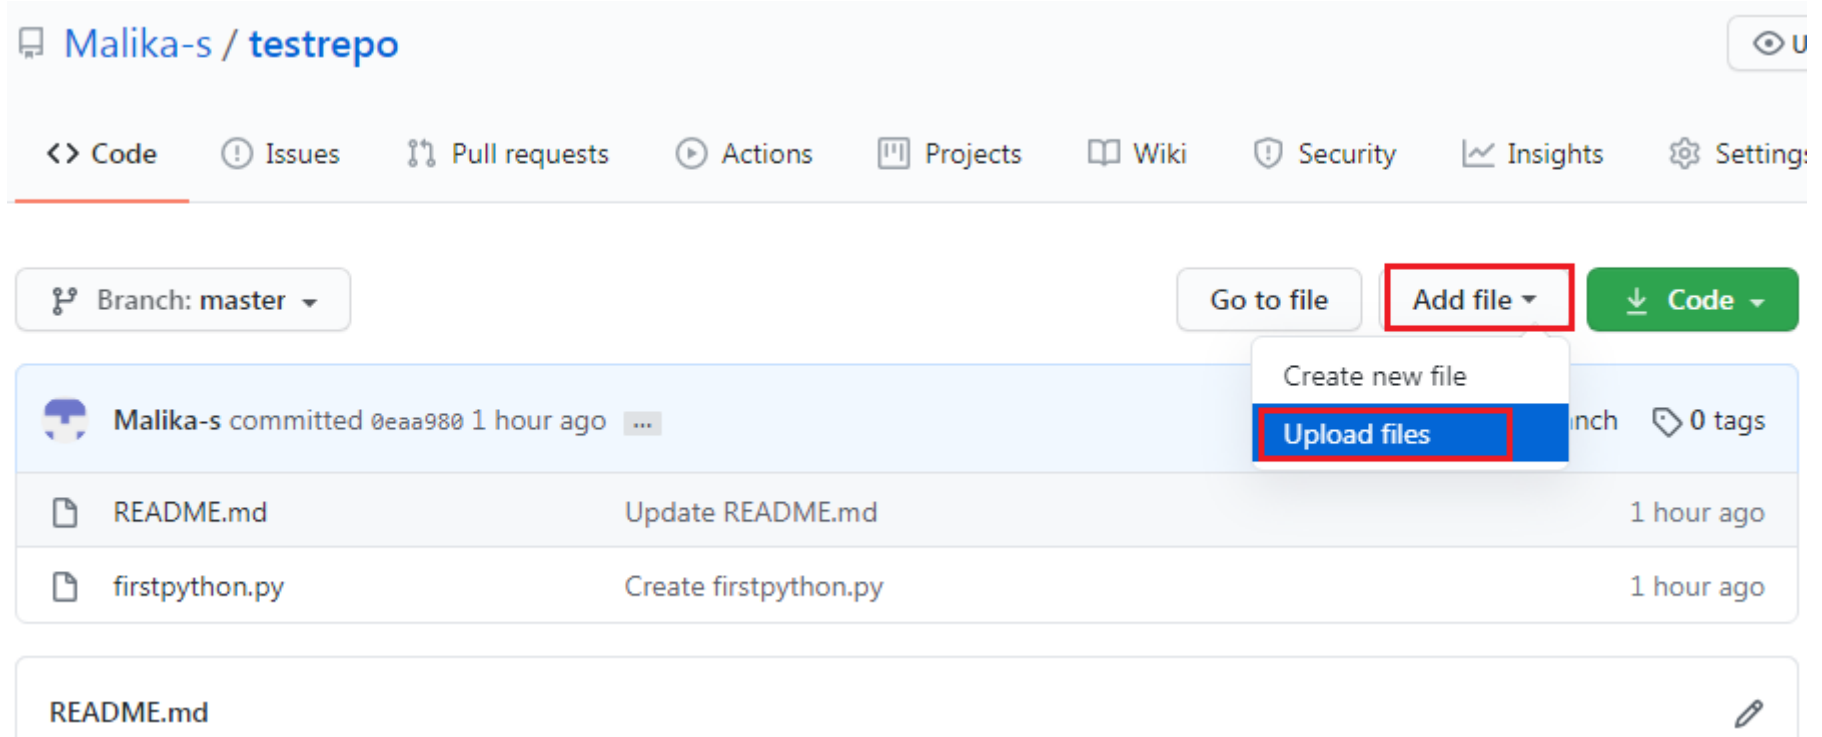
Malika-s / testrepo

U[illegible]

<> Code Issues Pull requests Actions Projects Wiki Security Insights Settings

Branch: master

Go to file

Add file

Code

Create new file

Upload files

Malika-s committed 0eaa980 1 hour ago ...

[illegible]nch

0 tags

| | | |
|---|---|---|
| README.md | Update README.md | 1 hour ago |
| firstpython.py | Create firstpython.py | 1 hour ago |

README.md